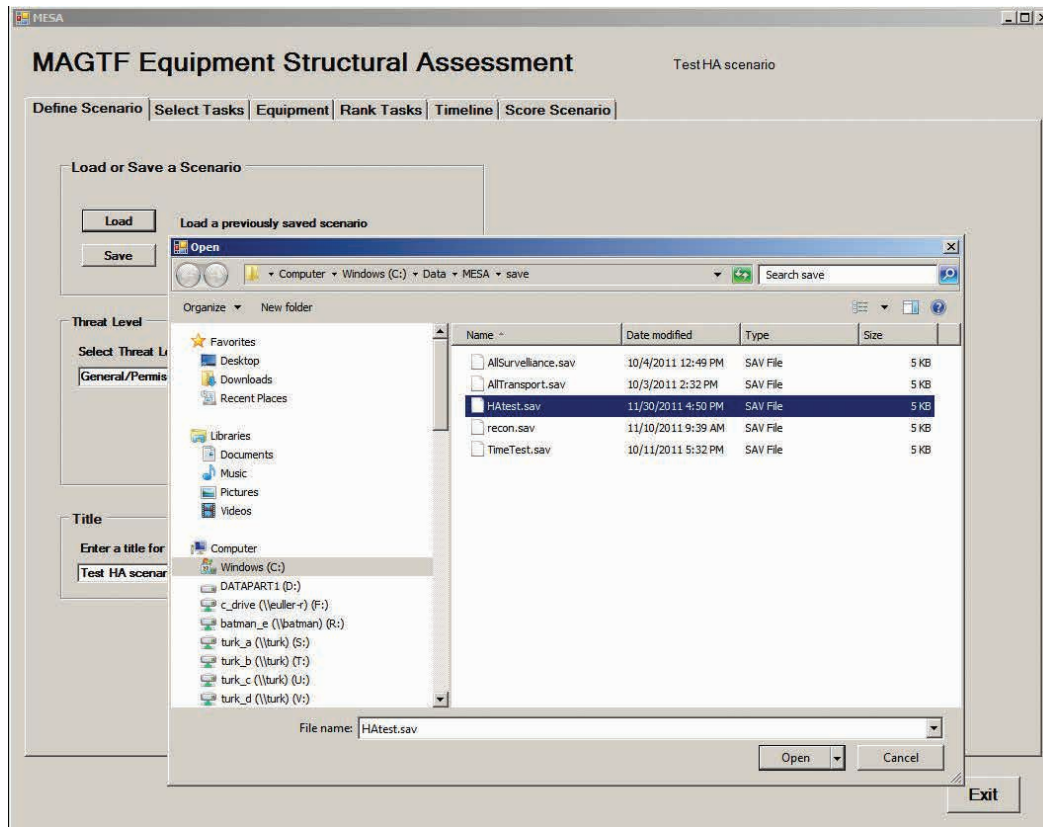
MESA

MAGTF Equipment Structural Assessment

Test HA scenario

Define Scenario | Select Tasks | Equipment | Rank Tasks | Timeline | Score Scenario

Load or Save a Scenario

Load

Load a previously saved scenario

Save

Threat Level

Select Threat L

General/Permis

Title

Enter a title for

Test HA scenar

Open

Computer ▸ Windows (C:) ▸ Data ▸ MESA ▸ save

Search save

Organize ▾ New folder

Favorites
Desktop
Downloads
Recent Places

Libraries
Documents
Music
Pictures
Videos

Computer
Windows (C:)
DATAPART1 (D:)
c_drive (\\euller-r) (F:)
batman_e (\\batman) (R:)
turk_a (\\turk) (S:)
turk_b (\\turk) (T:)
turk_c (\\turk) (U:)
turk_d (\\turk) (V:)

| Name | Date modified | Type | Size |
|---|---|---|---|
| AllSurvelliance.sav | 10/4/2011 12:49 PM | SAV File | 5 KB |
| AllTransport.sav | 10/3/2011 2:32 PM | SAV File | 5 KB |
| HAtest.sav | 11/30/2011 4:50 PM | SAV File | 5 KB |
| recon.sav | 11/10/2011 9:39 AM | SAV File | 5 KB |
| TimeTest.sav | 10/11/2011 5:32 PM | SAV File | 5 KB |

File name: HAtest.sav

Open

Cancel

Exit